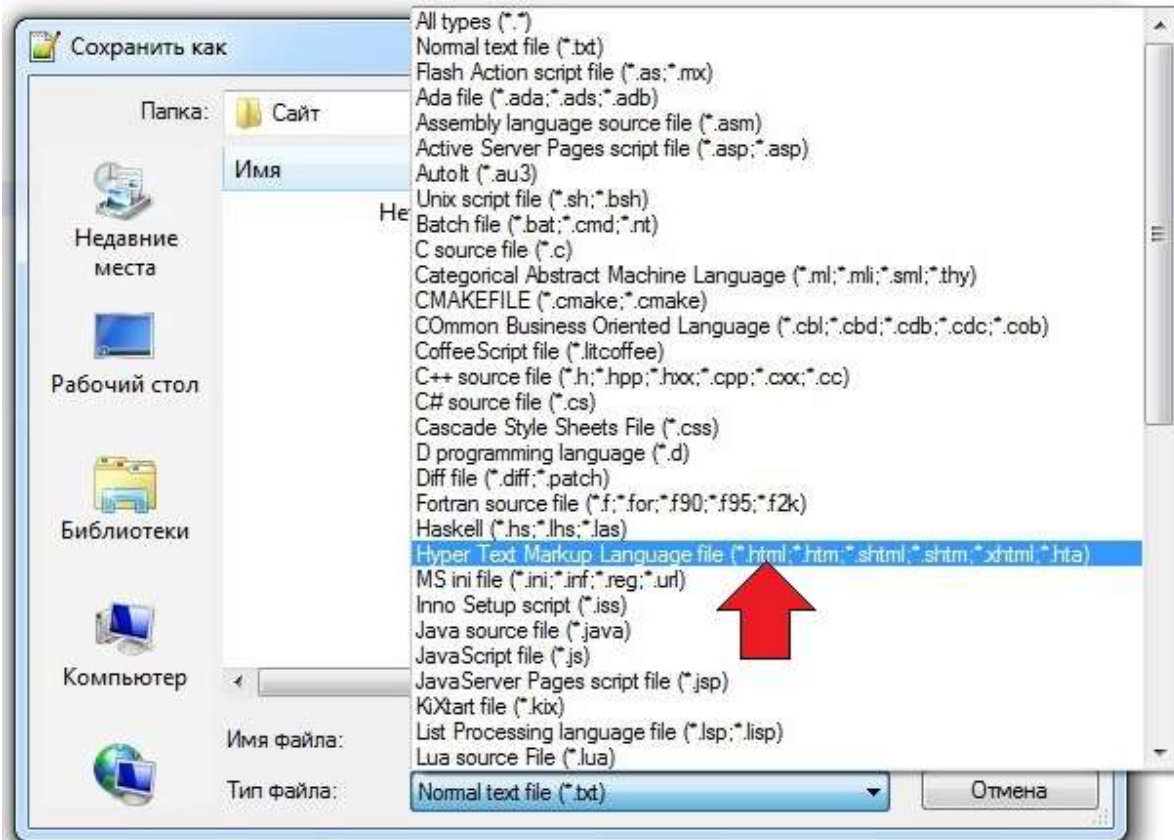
Сохранить как

Папка: Сайт

Имя

Не

Недавние места

Рабочий стол

Библиотеки

Компьютер

Имя файла:

Тип файла:

All types (*.*)
Normal text file (*.txt)
Flash Action script file (*.as;*.mx)
Ada file (*.ada;*.ads;*.adb)
Assembly language source file (*.asm)
Active Server Pages script file (*.asp;*.asp)
AutoIt (*.au3)
Unix script file (*.sh;*.bsh)
Batch file (*.bat;*.cmd;*.nt)
C source file (*.c)
Categorical Abstract Machine Language (*.ml;*.mli;*.sml;*.thy)
CMAKEFILE (*.cmake;*.cmake)
COmmon Business Oriented Language (*.cbl;*.cbd;*.cdb;*.cdc;*.cob)
CoffeeScript file (*.litcoffee)
C++ source file (*.h;*.hpp;*.hxx;*.cpp;*.cxx;*.cc)
C# source file (*.cs)
Cascade Style Sheets File (*.css)
D programming language (*.d)
Diff file (*.diff;*.patch)
Fortran source file (*.f;*.for;*.f90;*.f95;*.f2k)
Haskell (*.hs;*.lhs;*.las)
Hyper Text Markup Language file (*.html;*.htm;*.shtml;*.shtm;*.xhtml;*.hta)
MS ini file (*.ini;*.inf;*.reg;*.url)
Inno Setup script (*.iss)
Java source file (*.java)
JavaScript file (*.js)
JavaServer Pages script file (*.jsp)
KiXtart file (*.kix)
List Processing language file (*.lsp;*.lisp)
Lua source File (*.lua)

Normal text file (*.txt)

Отмена